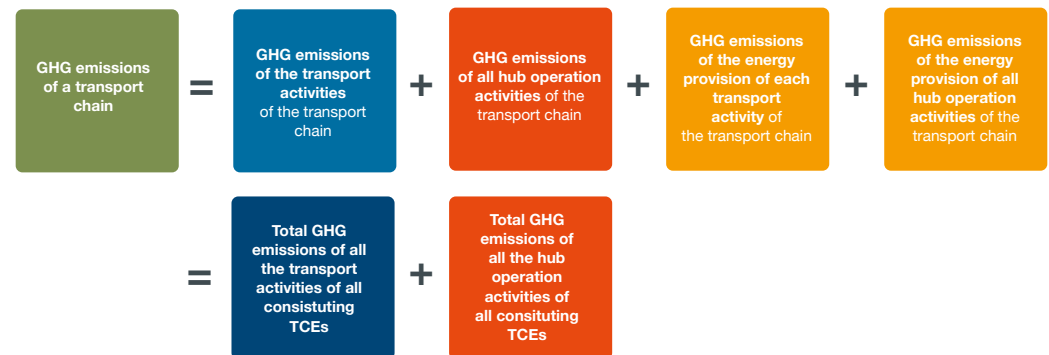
GHG emissions of a transport chain

=

GHG emissions of the transport activities of the transport chain

+

GHG emissions of all hub operation activities of the transport chain

+

GHG emissions of the energy provision of each transport activity of the transport chain

+

GHG emissions of the energy provision of all hub operation activities of the transport chain

=

Total GHG emissions of all the transport activities of all consisuting TCEs

+

Total GHG emissions of all the hub operation activities of all consituting TCEs